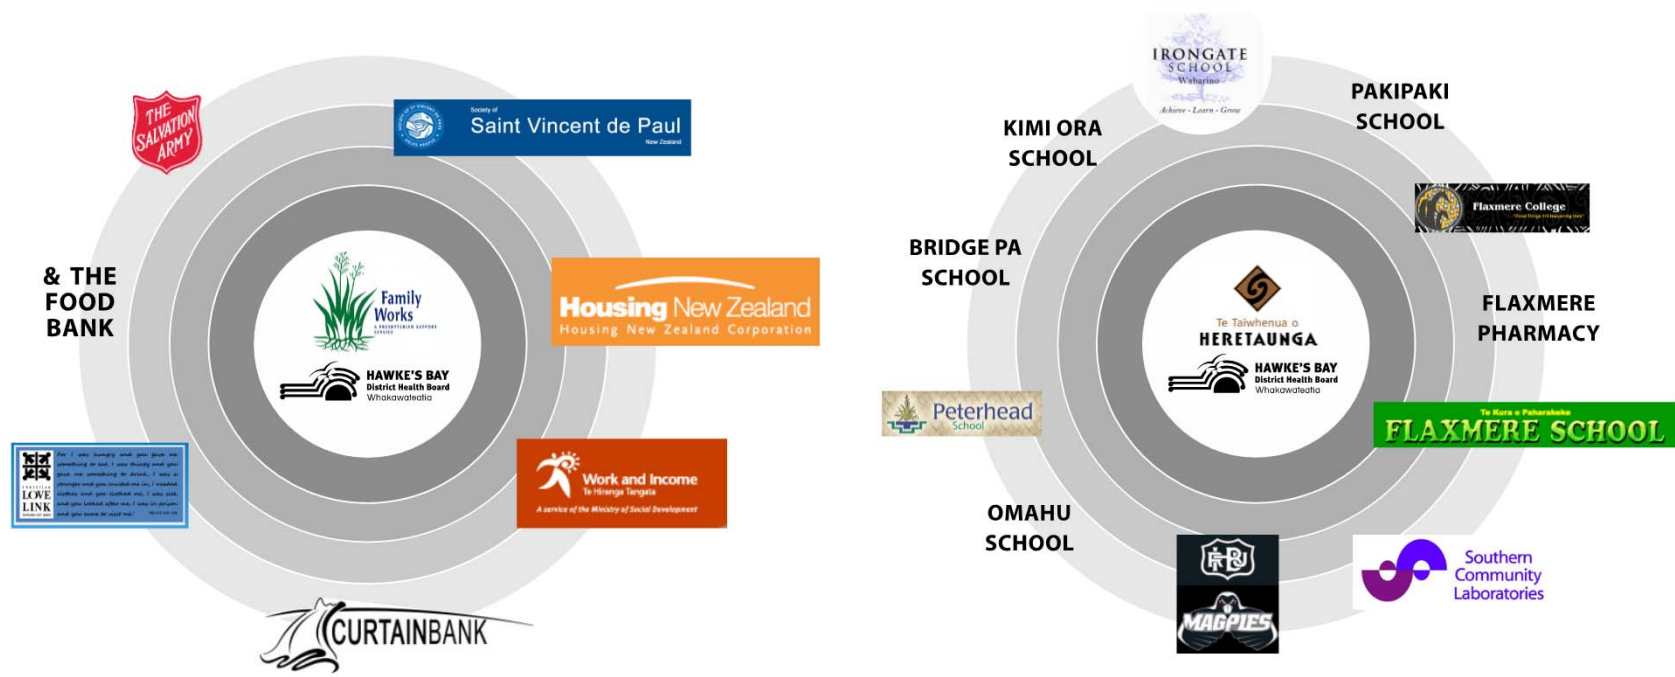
THE SALVATION ARMY

Society of Saint Vincent de Paul New Zealand

& THE FOOD BANK

Family Works

HAWKE'S BAY District Health Board Whakawateatia

Housing New Zealand
Housing New Zealand Corporation

LOVE LINK

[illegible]

Work and Income
Te Hiranga Tangata
A service of the Ministry of Social Development

CURTAINBANK

IRONGATE SCHOOL
Waharino
Achieve · Learn · Grow

KIMI ORA SCHOOL

PAKIPAKI SCHOOL

Flaxmere College

BRIDGE PA SCHOOL

FLAXMERE PHARMACY

Te Taiwhenua o HERETAUNGA

HAWKE'S BAY District Health Board Whakawateatia

Peterhead School

Te Kura o Paharakeke
FLAXMERE SCHOOL

OMAHU SCHOOL

MAGPIES

Southern Community Laboratories